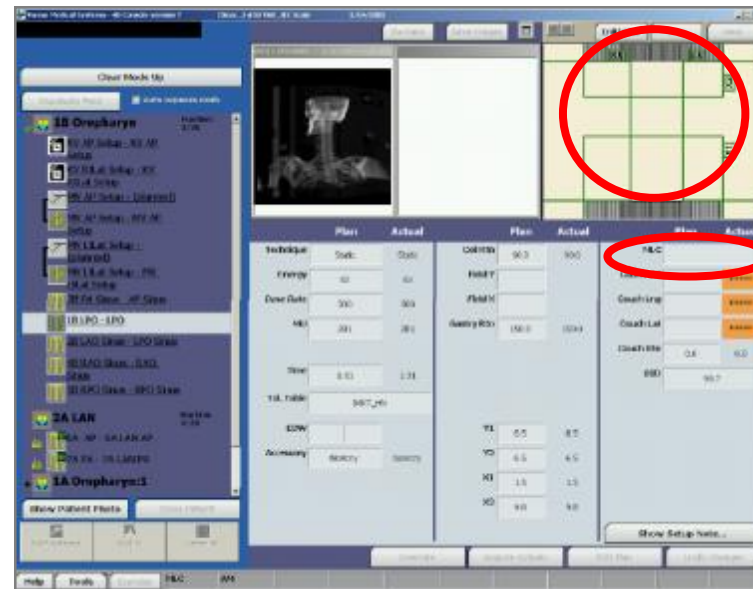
Clear Mods Up

1B Orophary

1B LPO - LPO

2A LAN

1A Orophary:1

Show Patient Photo

| | Plan | Actual |
|---|---|---|
| Technique | Static | Static |
| Energy | 6X | 6X |
| Dose Rate | 300 | 300 |
| MU | 201 | 201 |
| Time | 0.91 | 1.31 |
| Tol. Table | | |
| EDW | | |
| Accessory | | |

| | Plan | Actual |
|---|---|---|
| Coll Rtn | 90.0 | 90.0 |
| Field Y | | |
| Field X | | |
| Gantry Rtn | 150.0 | 150.0 |
| Y1 | 6.5 | 6.5 |
| Y2 | 6.5 | 6.5 |
| X1 | 1.5 | 1.5 |
| X2 | 9.0 | 9.0 |

Plan Actual
T&C
Couch Lng
Couch Lat
Couch Rtn 0.0 0.0
SSD 90.7

Show Setup Note...

Help Tools T&C